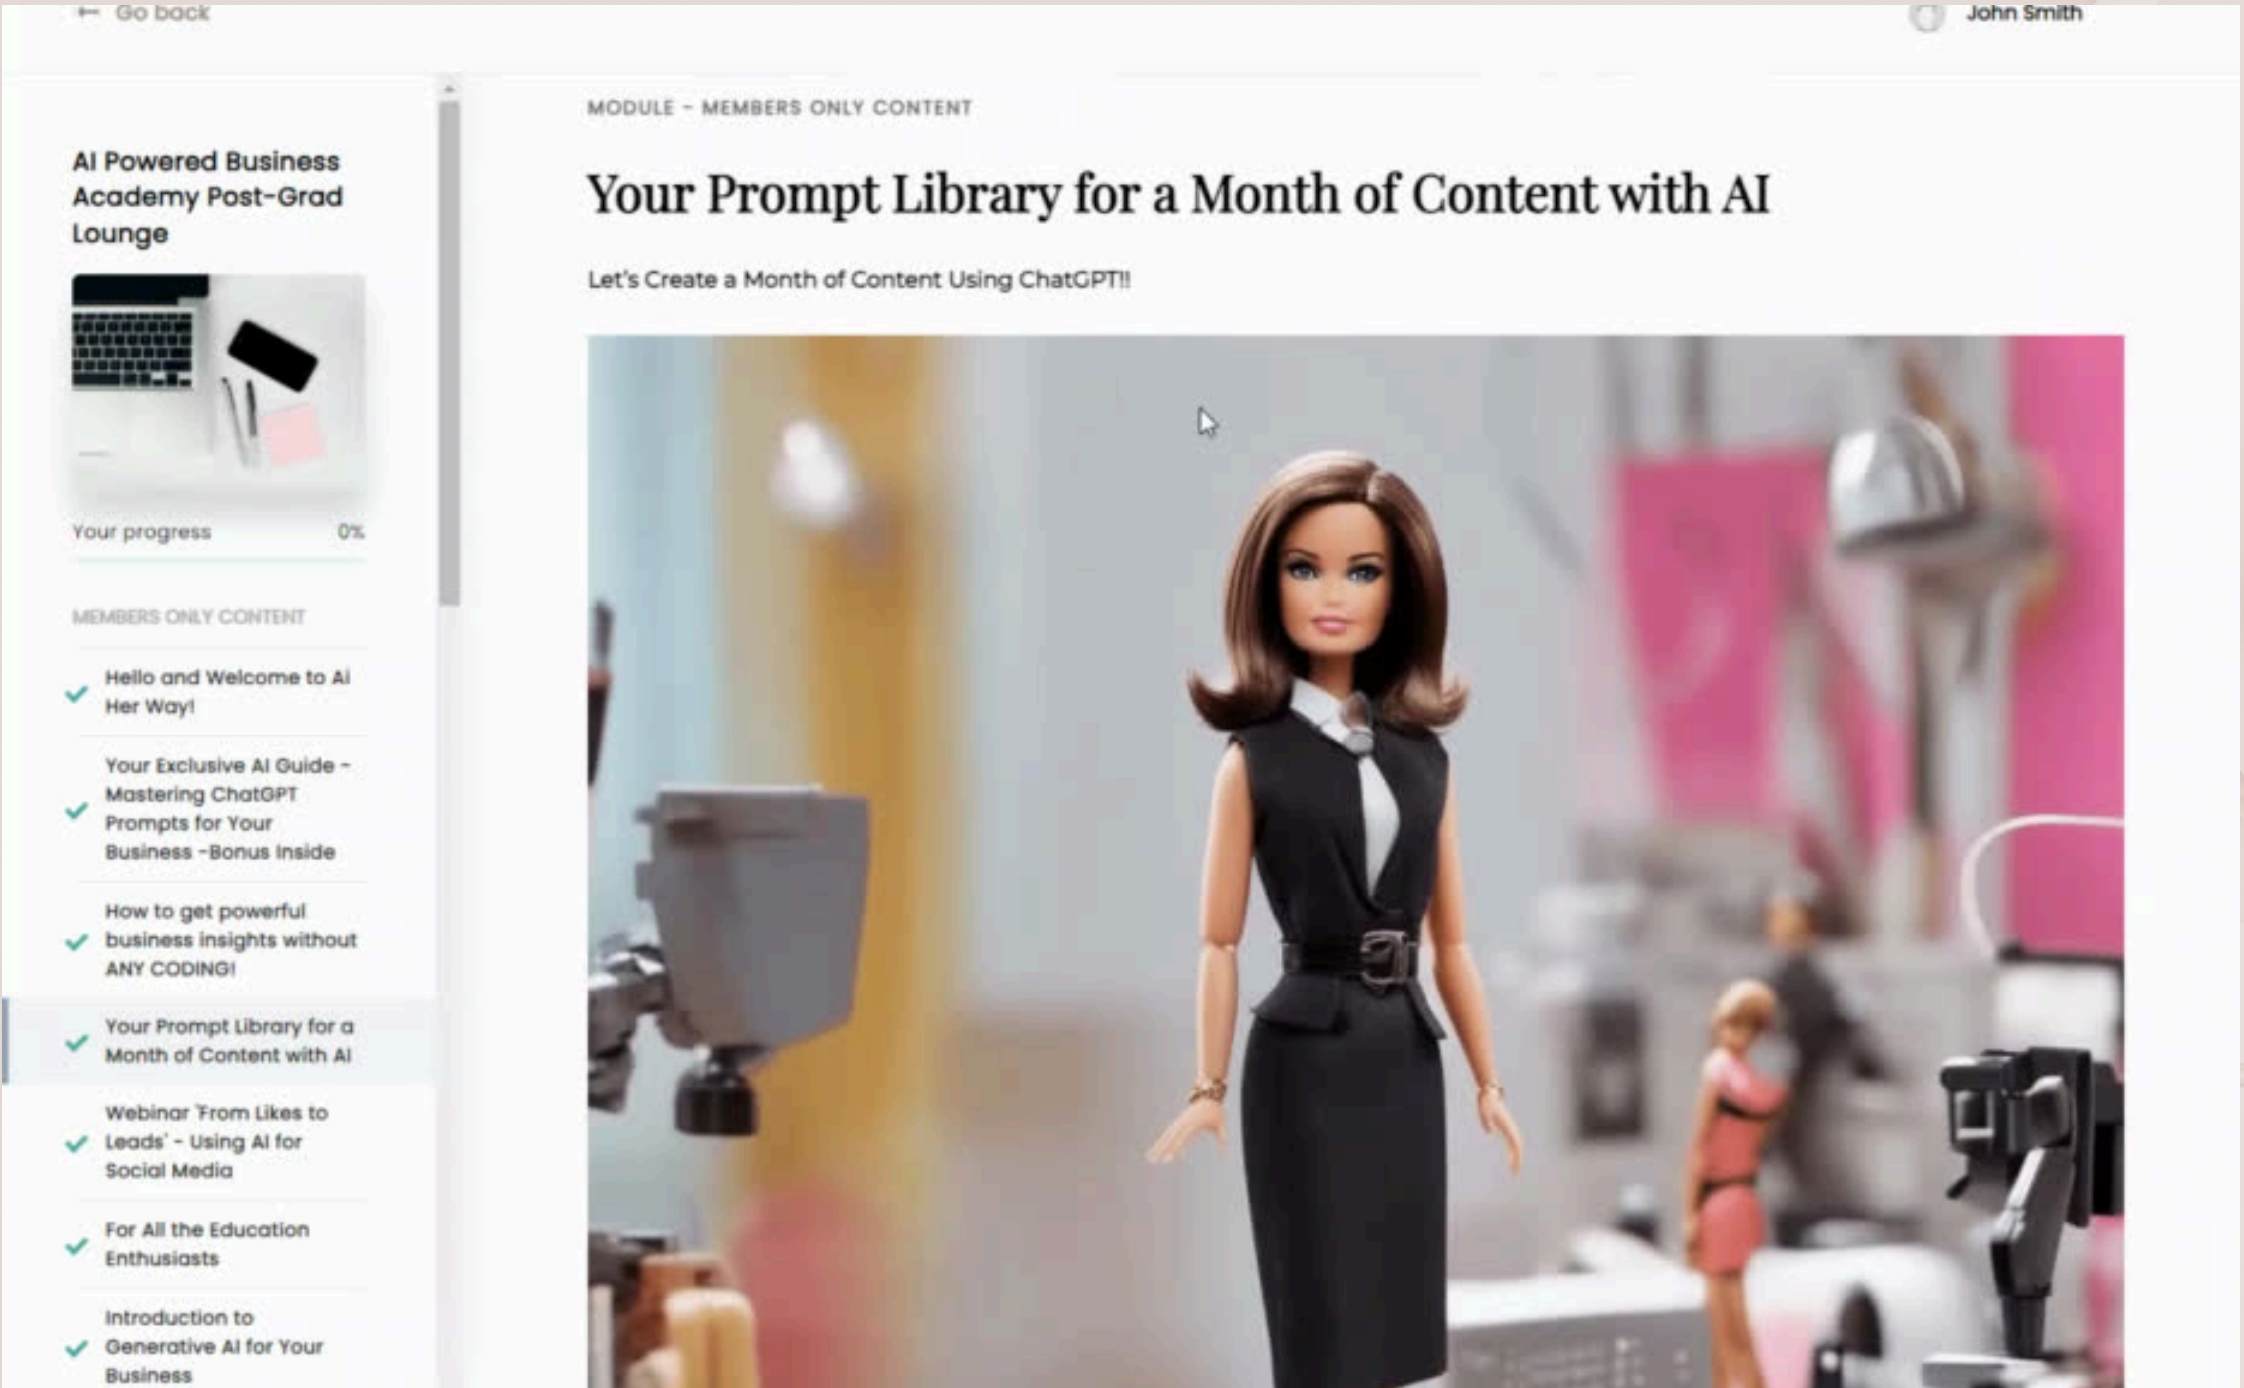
← Go back

John Smith

AI Powered Business Academy Post-Grad Lounge

Your progress 0%

MEMBERS ONLY CONTENT

Hello and Welcome to AI Her Way!

Your Exclusive AI Guide - Mastering ChatGPT Prompts for Your Business -Bonus Inside

How to get powerful business insights without ANY CODING!

Your Prompt Library for a Month of Content with AI

Webinar 'From Likes to Leads' - Using AI for Social Media

For All the Education Enthusiasts

Introduction to Generative AI for Your Business

MODULE - MEMBERS ONLY CONTENT

Your Prompt Library for a Month of Content with AI

Let's Create a Month of Content Using ChatGPT!!